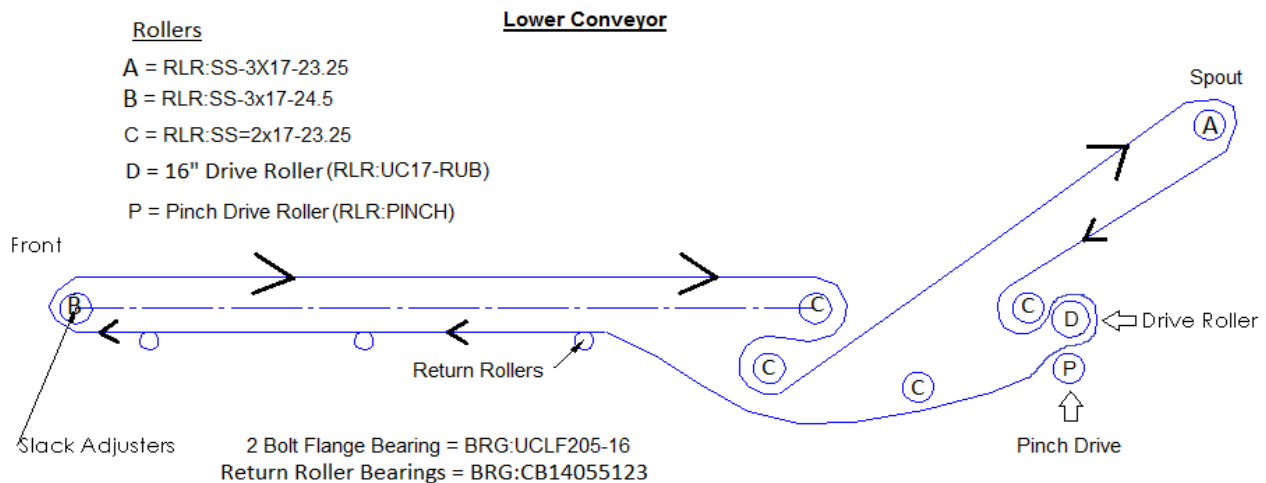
Lower Conveyor

Rollers

A = RLR:SS-3X17-23.25

B = RLR:SS-3x17-24.5

C = RLR:SS=2x17-23.25

D = 16" Drive Roller (RLR:UC17-RUB)

P = Pinch Drive Roller (RLR:PINCH)

Spout

A

Front

B

C

C

D

Drive Roller

C

C

P

Return Rollers

Slack Adjusters

2 Bolt Flange Bearing = BRG:UCLF205-16

Return Roller Bearings = BRG:CB14055123

Pinch Drive